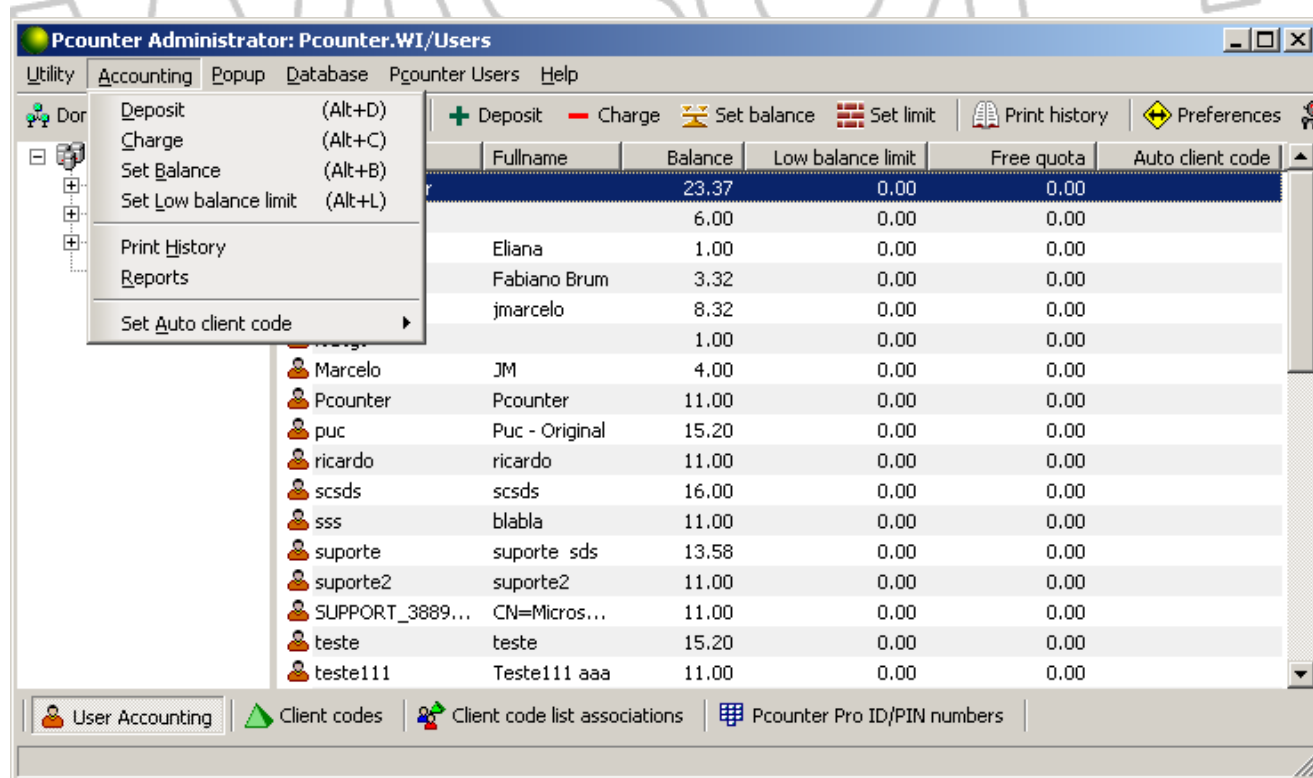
Pcounter Administrator: Pcounter.WI/Users

Utility Accounting Popup Database Pcounter Users Help

Dor

Deposit (Alt+D)
Charge (Alt+C)
Set Balance (Alt+B)
Set Low balance limit (Alt+L)
Print History
Reports
Set Auto client code

Deposit Charge Set balance Set limit Print history Preferences

| | Fullname | Balance | Low balance limit | Free quota | Auto client code |
|---|---|---|---|---|---|
| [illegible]r | | 23.37 | 0.00 | 0.00 | |
| | | 6.00 | 0.00 | 0.00 | |
| | Eliana | 1.00 | 0.00 | 0.00 | |
| | Fabiano Brum | 3.32 | 0.00 | 0.00 | |
| | jmarcelo | 8.32 | 0.00 | 0.00 | |
| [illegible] | | 1.00 | 0.00 | 0.00 | |
| Marcelo | JM | 4.00 | 0.00 | 0.00 | |
| Pcounter | Pcounter | 11.00 | 0.00 | 0.00 | |
| puc | Puc - Original | 15.20 | 0.00 | 0.00 | |
| ricardo | ricardo | 11.00 | 0.00 | 0.00 | |
| scsds | scsds | 16.00 | 0.00 | 0.00 | |
| sss | blabla | 11.00 | 0.00 | 0.00 | |
| suporte | suporte sds | 13.58 | 0.00 | 0.00 | |
| suporte2 | suporte2 | 11.00 | 0.00 | 0.00 | |
| SUPPORT_3889... | CN=Micros... | 11.00 | 0.00 | 0.00 | |
| teste | teste | 15.20 | 0.00 | 0.00 | |
| teste111 | Teste111 aaa | 11.00 | 0.00 | 0.00 | |

User Accounting Client codes Client code list associations Pcounter Pro ID/PIN numbers